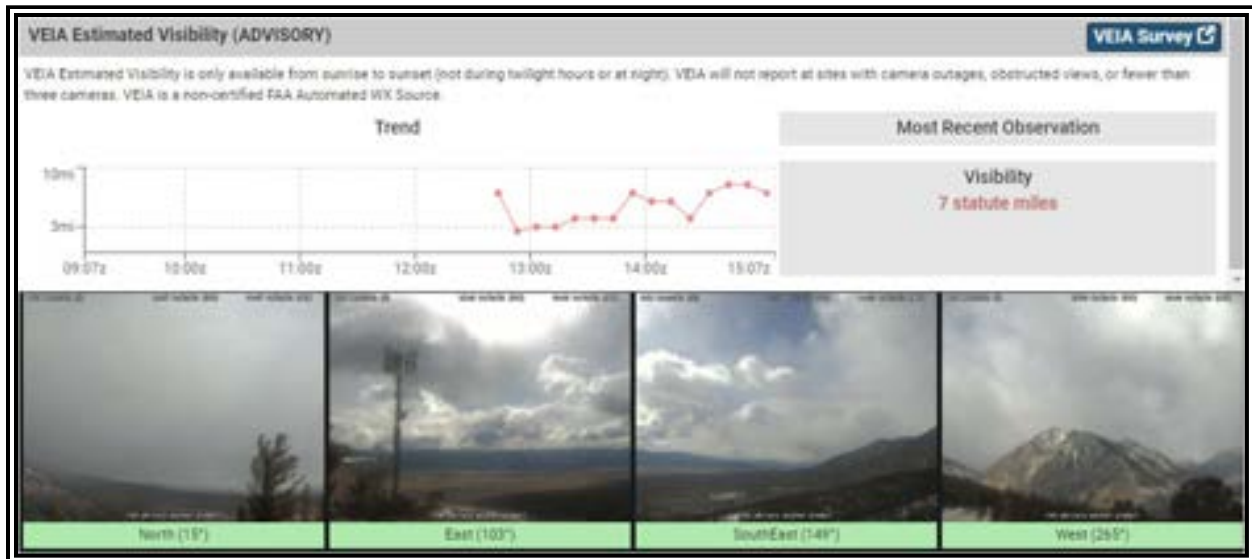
VEIA Estimated Visibility (ADVISORY)

VEIA Survey

VEIA Estimated Visibility is only available from sunrise to sunset (not during twilight hours or at night). VEIA will not report at sites with camera outages, obstructed views, or fewer than three cameras. VEIA is a non-certified FAA Automated WX Source.

Trend

10mi
3mi
09:07z
10:00z
11:00z
12:00z
13:00z
14:00z
15:07z

Most Recent Observation

Visibility
7 statute miles

North (15°)
East (103°)
SouthEast (149°)
West (265°)